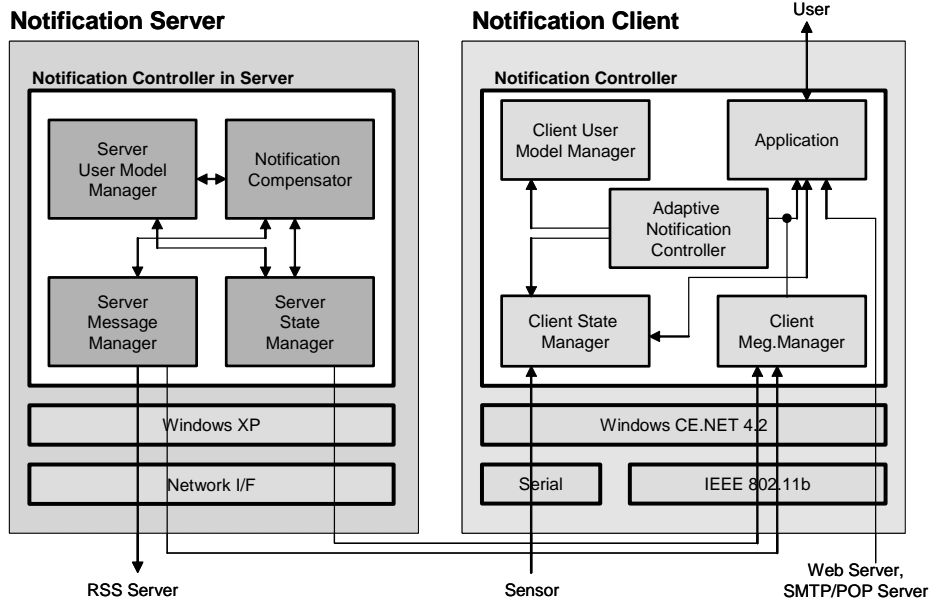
Notification Server

Notification Controller in Server

Server User Model Manager

Notification Compensator

Server Message Manager

Server State Manager

Windows XP

Network I/F

RSS Server

Notification Client

User

Notification Controller

Client User Model Manager

Application

Adaptive Notification Controller

Client State Manager

Client Meg.Manager

Windows CE.NET 4.2

Serial

IEEE 802.11b

Sensor

Web Server, SMTP/POP Server